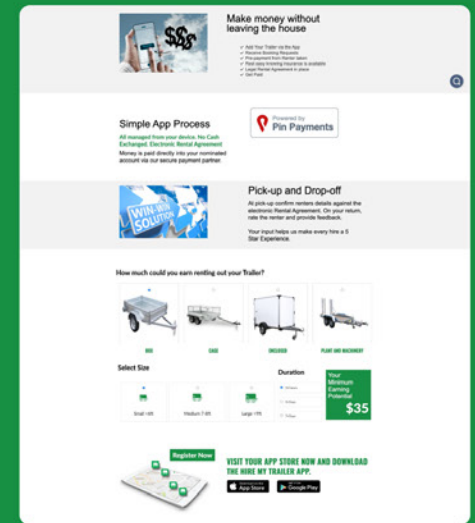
Make money without leaving the house

✓ Add Your Trailer via the App
✓ Receive Booking Requests
✓ Pre payment from Renter taken
✓ Peer-2-peer Insurance is available
✓ Legal Rental Agreement in place
✓ Get Paid

Simple App Process

All managed from your device. No Cash Exchanged. Electronic Rental Agreement

Money is paid directly into your nominated account via our secure payment partner.

Powered by
Pin Payments

WIN-WIN SOLUTION

Pick-up and Drop-off

At pick-up confirm renters details against the electronic Rental Agreement. On your return, rate the renter and provide feedback.

Your input helps us make every hire a 5 Star Experience.

How much could you earn renting out your Trailer?

BOX

CAGE

ENCLOSED

PLANT AND MACHINERY

Select Size

Small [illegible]

Medium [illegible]

Large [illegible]

Duration

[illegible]

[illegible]

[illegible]

Your Minimum Earning Potential

$35

Register Now

VISIT YOUR APP STORE NOW AND DOWNLOAD THE HIRE MY TRAILER APP.

App Store

Google Play